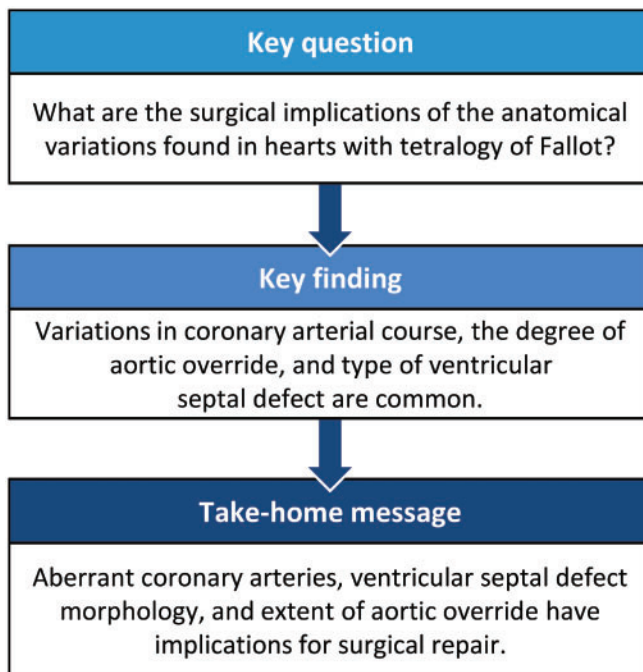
Key question

What are the surgical implications of the anatomical variations found in hearts with tetralogy of Fallot?

Key finding

Variations in coronary arterial course, the degree of aortic override, and type of ventricular septal defect are common.

Take-home message

Aberrant coronary arteries, ventricular septal defect morphology, and extent of aortic override have implications for surgical repair.